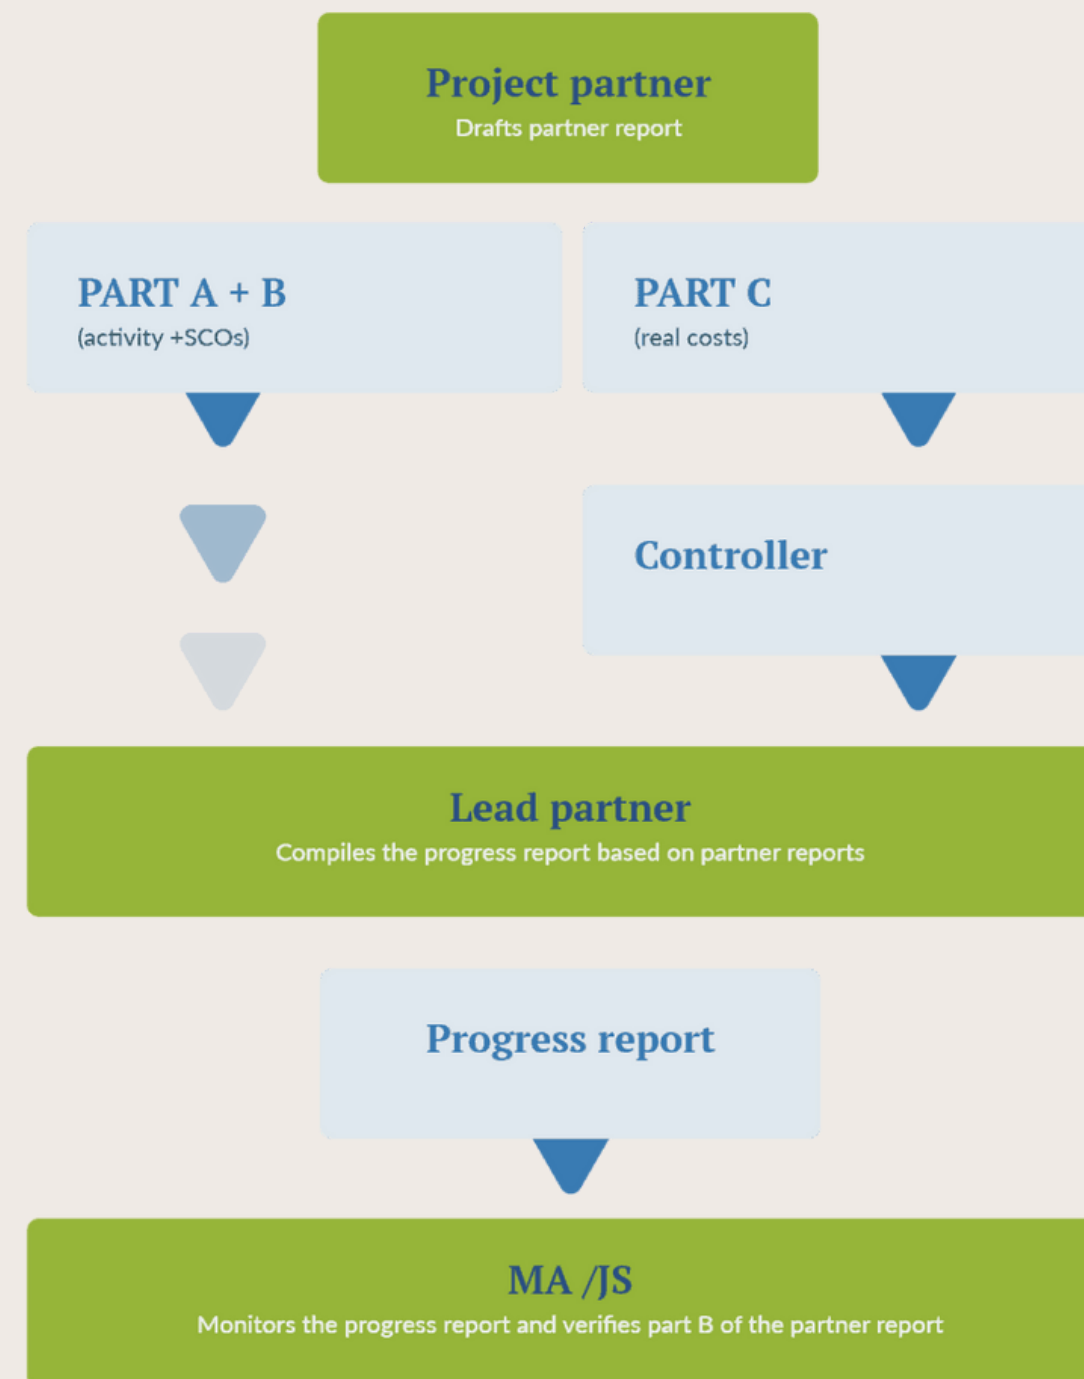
Project partner
Drafts partner report

PART A + B
(activity +SCOs)

PART C
(real costs)

Controller

Lead partner
Compiles the progress report based on partner reports

Progress report

MA /JS
Monitors the progress report and verifies part B of the partner report